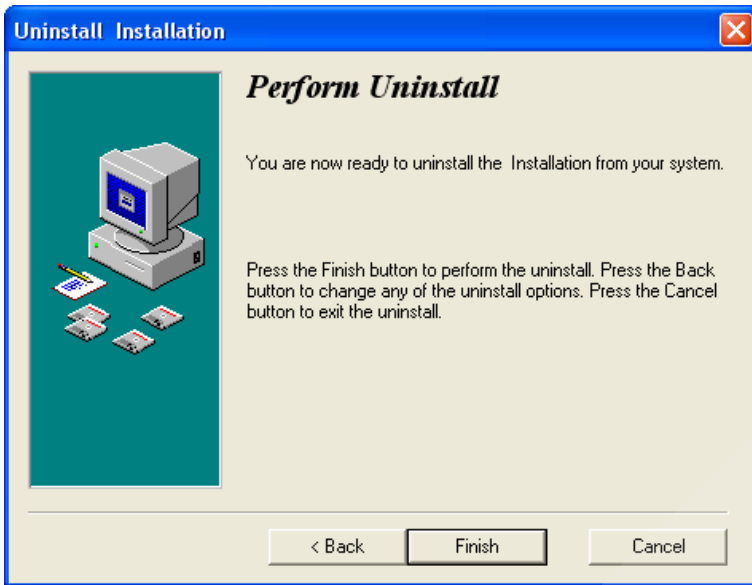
Uninstall Installation

Perform Uninstall

You are now ready to uninstall the Installation from your system.

Press the Finish button to perform the uninstall. Press the Back button to change any of the uninstall options. Press the Cancel button to exit the uninstall.

< Back
Finish
Cancel